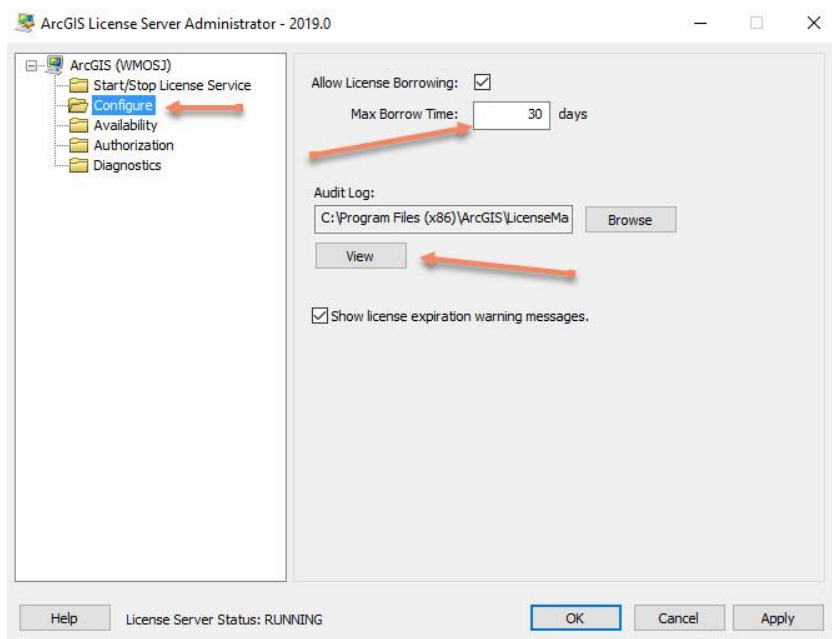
ArcGIS License Server Administrator - 2019.0

ArcGIS (WMOSJ)
Start/Stop License Service
Configure
Availability
Authorization
Diagnostics

Allow License Borrowing: ☑
Max Borrow Time: 30 days

Audit Log:
C:\Program Files (x86)\ArcGIS\LicenseMa
Browse
View

☑ Show license expiration warning messages.

Help
License Server Status: RUNNING
OK
Cancel
Apply